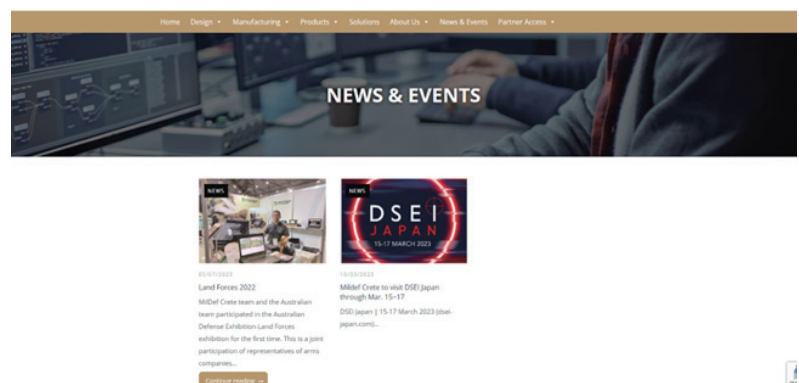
Home Design ▾ Manufacturing ▾ Products ▾ Solutions About Us ▾ News & Events Partner Access ▾

NEWS & EVENTS

NEWS

03/07/2023

Land Forces 2022

MilDef Crete team and the Australian team participated in the Australian Defense Exhibition Land Forces exhibition for the first time. This is a joint participation of representatives of arms companies...

Continue reading »

NEWS

DSEI JAPAN 15-17 MARCH 2023

14/03/2023

Mildef Crete to visit DSEI Japan through Mar. 15~17

DSEI Japan | 15-17 March 2023 (dsei-japan.com)...